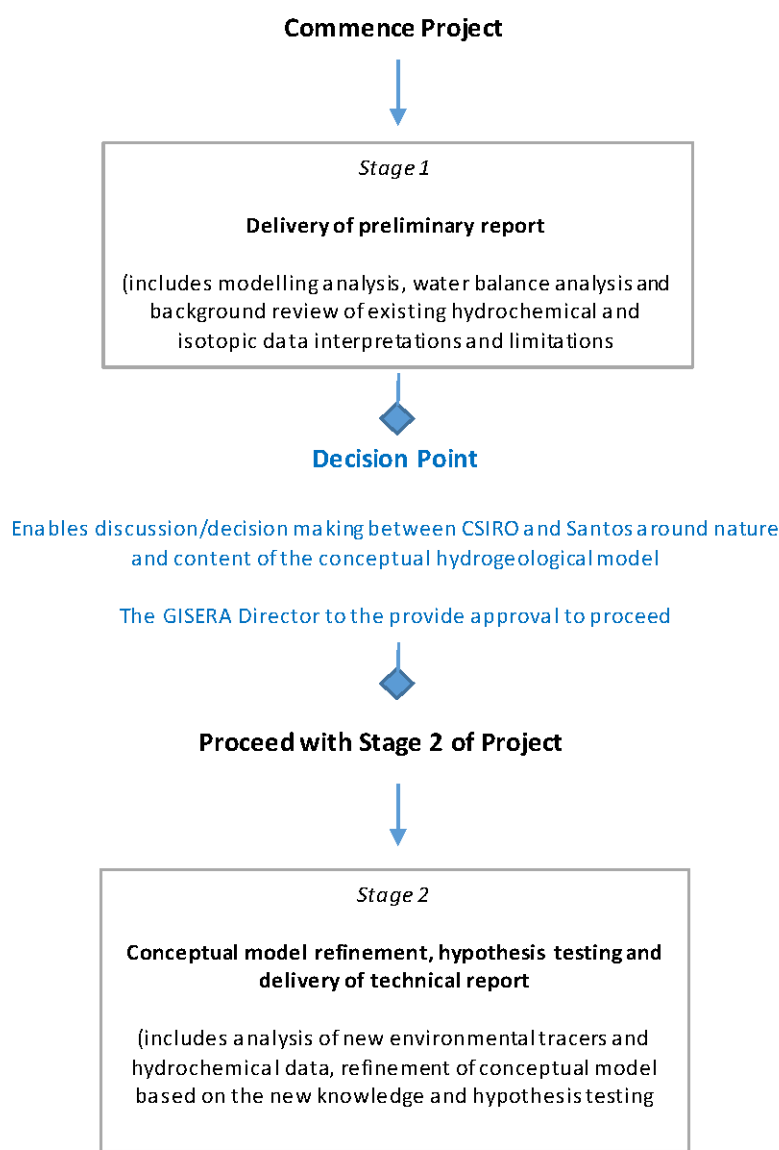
Commence Project

Stage 1

Delivery of preliminary report

(includes modelling analysis, water balance analysis and background review of existing hydrochemical and isotopic data interpretations and limitations

Decision Point

Enables discussion/decision making between CSIRO and Santos around nature and content of the conceptual hydrogeological model

The GISERA Director to the provide approval to proceed

Proceed with Stage 2 of Project

Stage 2

Conceptual model refinement, hypothesis testing and delivery of technical report

(includes analysis of new environmental tracers and hydrochemical data, refinement of conceptual model based on the new knowledge and hypothesis testing